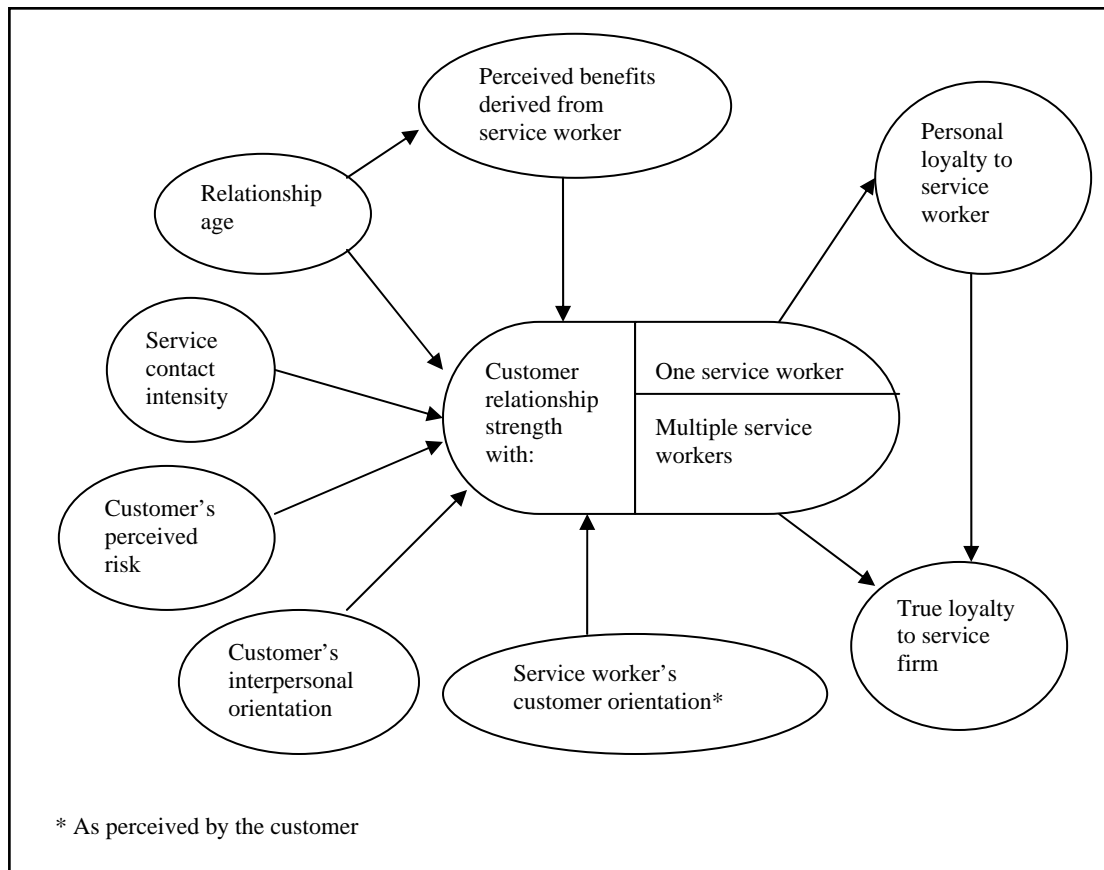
Perceived benefits derived from service worker

Relationship age

Personal loyalty to service worker

Service contact intensity

Customer relationship strength with:

One service worker

Multiple service workers

Customer's perceived risk

Customer's interpersonal orientation

Service worker's customer orientation*

True loyalty to service firm

* As perceived by the customer